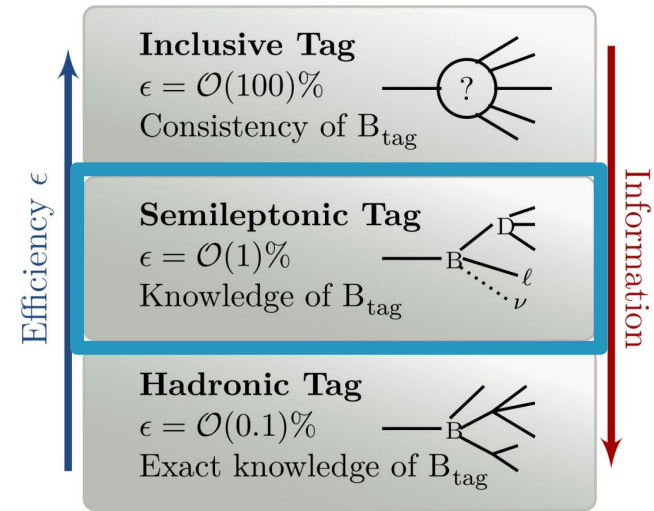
Efficiency $\epsilon$

Inclusive Tag
$\epsilon = \mathcal{O}(100)\%$
Consistency of $B_{tag}$

?

Semileptonic Tag
$\epsilon = \mathcal{O}(1)\%$
Knowledge of $B_{tag}$

D
B
$\ell$
$\nu$

Hadronic Tag
$\epsilon = \mathcal{O}(0.1)\%$
Exact knowledge of $B_{tag}$

B

Information